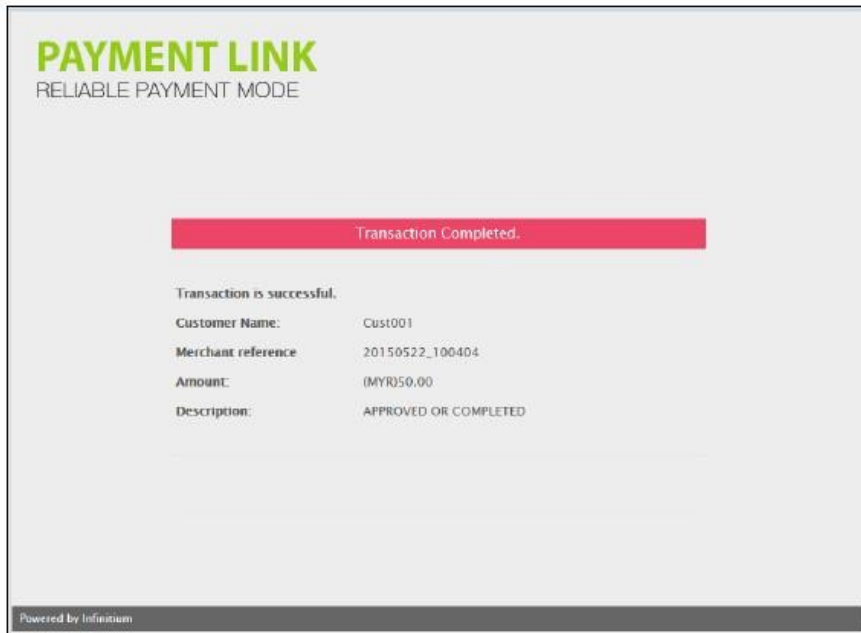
PAYMENT LINK
RELIABLE PAYMENT MODE

Transaction Completed.

Transaction is successful.

| | |
|---|---|
| Customer Name: | Cust001 |
| Merchant reference | 20150522_100404 |
| Amount: | (MYR)50.00 |
| Description: | APPROVED OR COMPLETED |

Powered by Infinitium